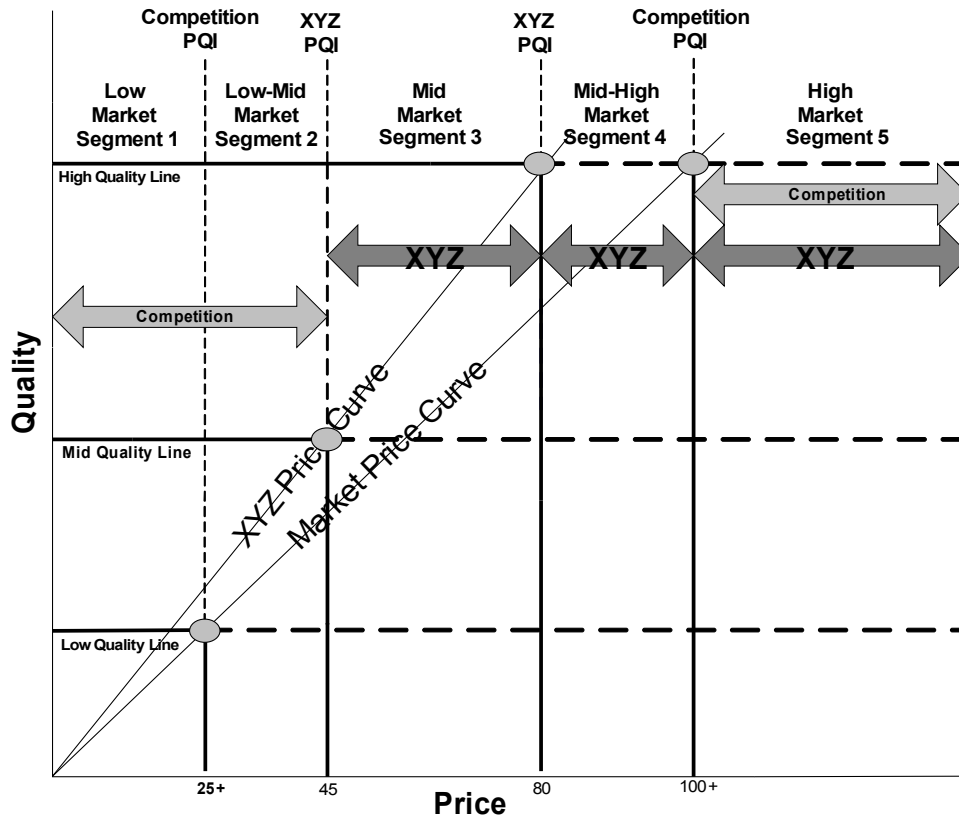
Competition PQI
XYZ PQI
XYZ PQI
Competition PQI

Low Market Segment 1
Low-Mid Market Segment 2
Mid Market Segment 3
Mid-High Market Segment 4
High Market Segment 5

High Quality Line
Competition
XYZ
XYZ
XYZ
Competition

Quality

XYZ Price Curve
Market Price Curve

Mid Quality Line
Low Quality Line

25+
45
80
100+
Price